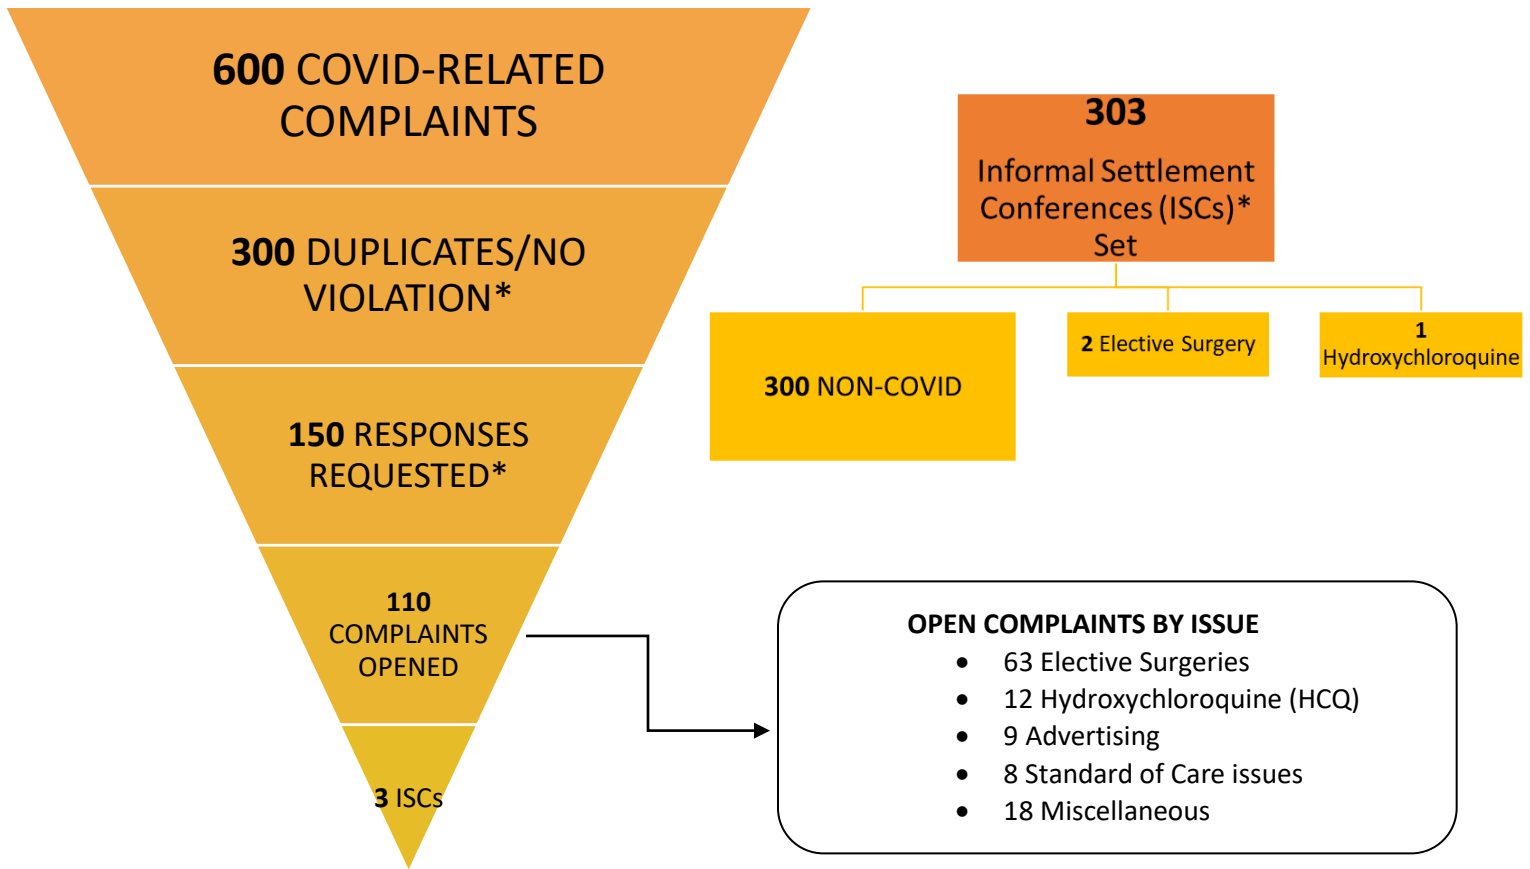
600 COVID-RELATED COMPLAINTS

300 DUPLICATES/NO VIOLATION*

150 RESPONSES REQUESTED*

110 COMPLAINTS OPENED

3 ISCs

303
Informal Settlement Conferences (ISCs)* Set

300 NON-COVID

2 Elective Surgery

1 Hydroxychloroquine

OPEN COMPLAINTS BY ISSUE
- 63 Elective Surgeries
- 12 Hydroxychloroquine (HCQ)
- 9 Advertising
- 8 Standard of Care issues
- 18 Miscellaneous